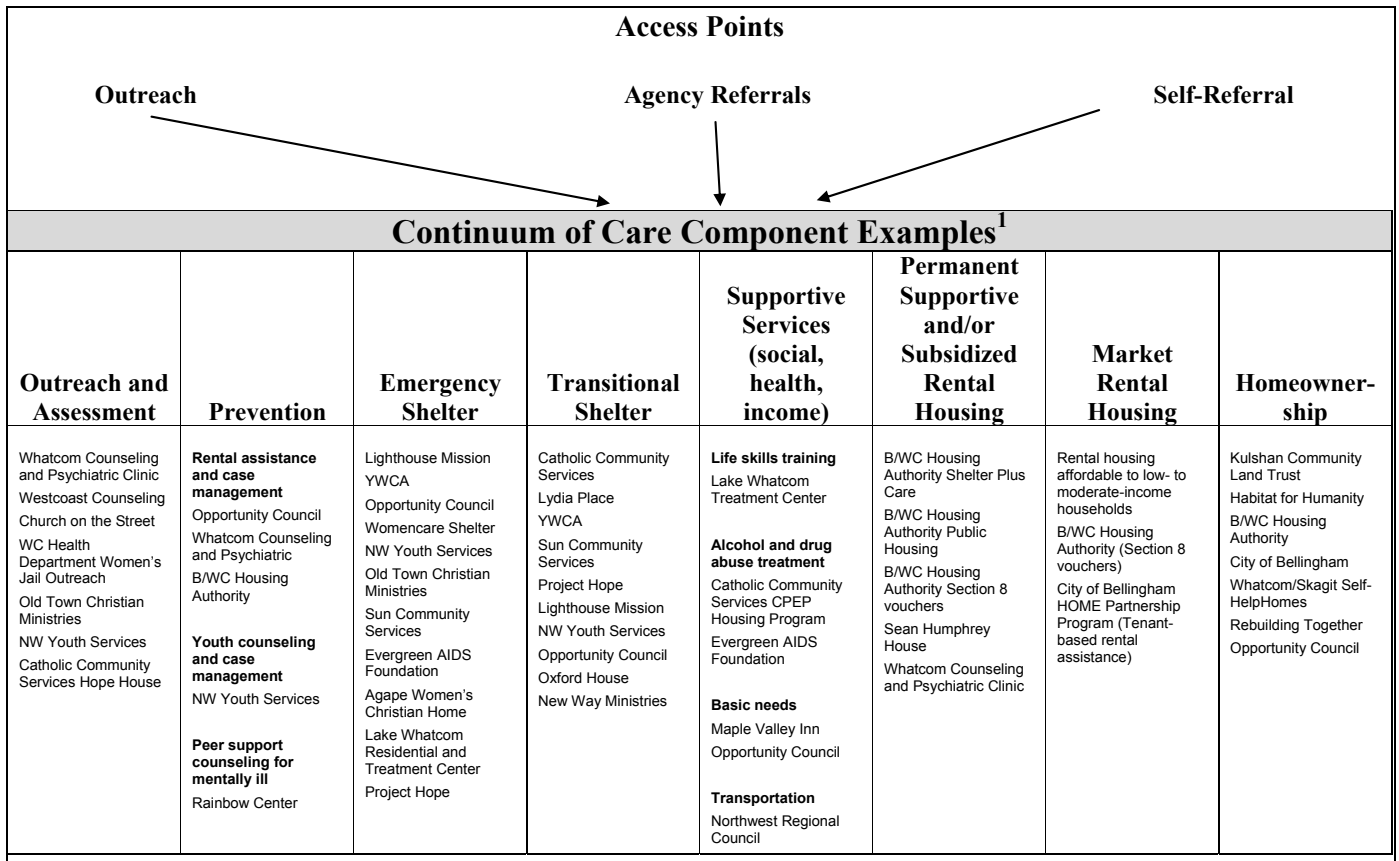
Access Points

Outreach

Agency Referrals

Self-Referral

Continuum of Care Component Examples$^1$

| Outreach and Assessment | Prevention | Emergency Shelter | Transitional Shelter | Supportive Services (social, health, income) | Permanent Supportive and/or Subsidized Rental Housing | Market Rental Housing | Homeownership |
|---|---|---|---|---|---|---|---|
| Whatcom Counseling and Psychiatric Clinic<br>Westcoast Counseling<br>Church on the Street<br>WC Health Department Women's Jail Outreach<br>Old Town Christian Ministries<br>NW Youth Services<br>Catholic Community Services Hope House | **Rental assistance and case management**<br>Opportunity Council<br>Whatcom Counseling and Psychiatric<br>B/WC Housing Authority<br><br>**Youth counseling and case management**<br>NW Youth Services<br><br>**Peer support counseling for mentally ill**<br>Rainbow Center | Lighthouse Mission<br>YWCA<br>Opportunity Council<br>Womencare Shelter<br>NW Youth Services<br>Old Town Christian Ministries<br>Sun Community Services<br>Evergreen AIDS Foundation<br>Agape Women's Christian Home<br>Lake Whatcom Residential and Treatment Center<br>Project Hope | Catholic Community Services<br>Lydia Place<br>YWCA<br>Sun Community Services<br>Project Hope<br>Lighthouse Mission<br>NW Youth Services<br>Opportunity Council<br>Oxford House<br>New Way Ministries | **Life skills training**<br>Lake Whatcom Treatment Center<br><br>**Alcohol and drug abuse treatment**<br>Catholic Community Services CPEP Housing Program<br>Evergreen AIDS Foundation<br><br>**Basic needs**<br>Maple Valley Inn<br>Opportunity Council<br><br>**Transportation**<br>Northwest Regional Council | B/WC Housing Authority Shelter Plus Care<br>B/WC Housing Authority Public Housing<br>B/WC Housing Authority Section 8 vouchers<br>Sean Humphrey House<br>Whatcom Counseling and Psychiatric Clinic | Rental housing affordable to low- to moderate-income households<br>B/WC Housing Authority (Section 8 vouchers)<br>City of Bellingham HOME Partnership Program (Tenant-based rental assistance) | Kulshan Community Land Trust<br>Habitat for Humanity<br>B/WC Housing Authority<br>City of Bellingham<br>Whatcom/Skagit Self-HelpHomes<br>Rebuilding Together<br>Opportunity Council |